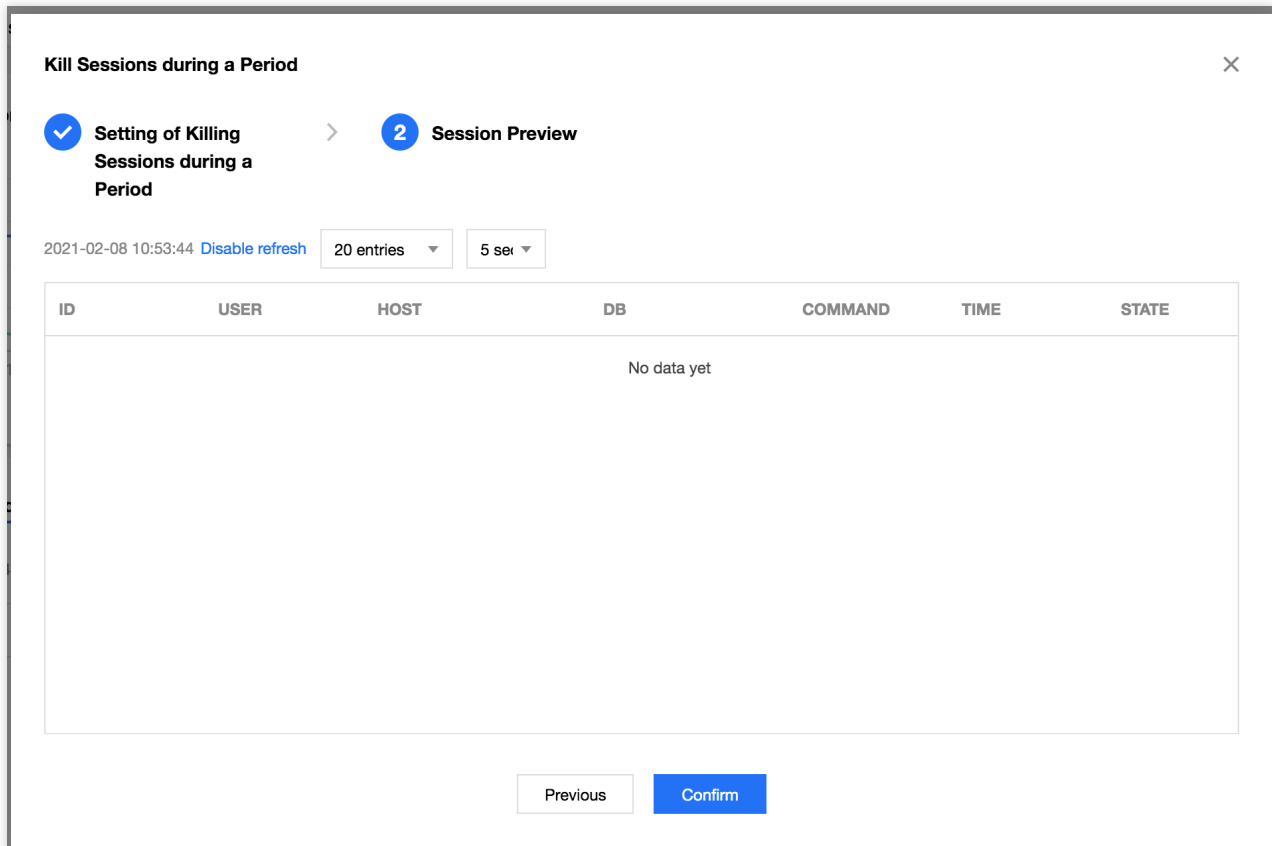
Kill Sessions during a Period

×

Setting of Killing Sessions during a Period

2 Session Preview

2021-02-08 10:53:44 Disable refresh 20 entries 5 se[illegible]

| ID | USER | HOST | DB | COMMAND | TIME | STATE |
|---|---|---|---|---|---|---|

No data yet

Previous Confirm